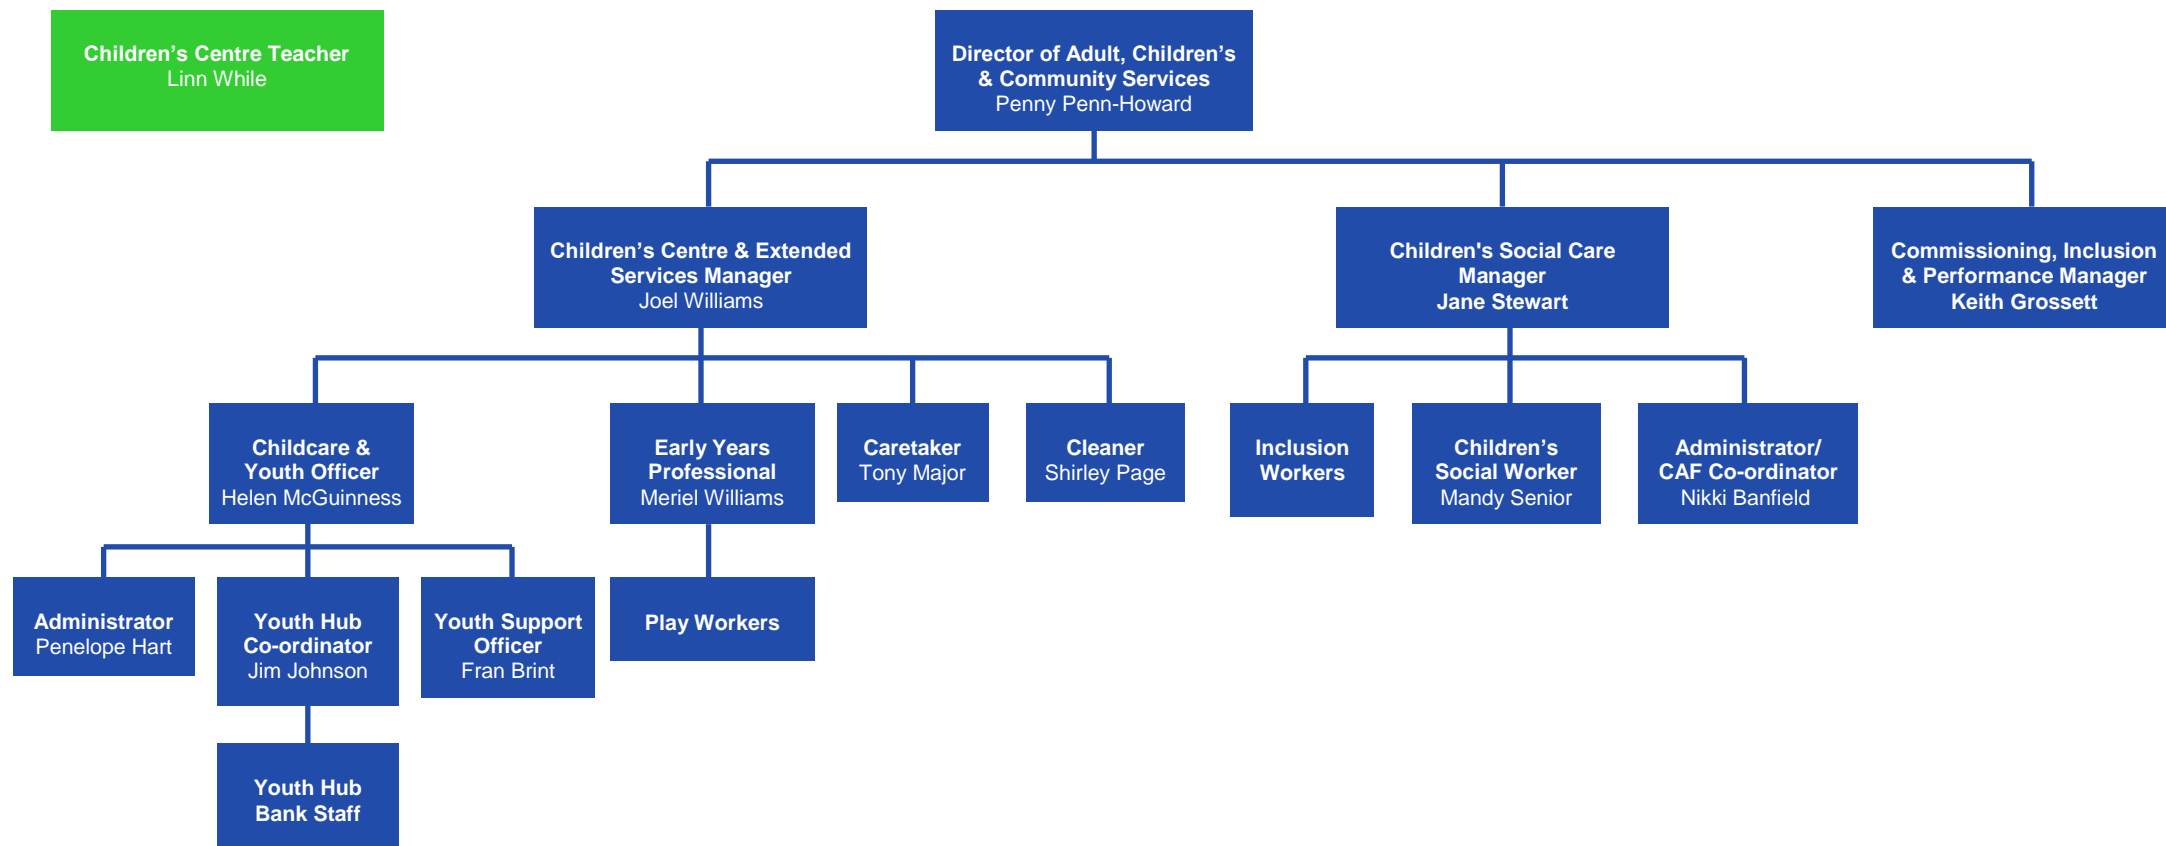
Children's Centre Teacher
Linn While

Director of Adult, Children's & Community Services
Penny Penn-Howard

Children's Centre & Extended Services Manager
Joel Williams

Children's Social Care Manager
Jane Stewart

Commissioning, Inclusion & Performance Manager
Keith Grossett

Childcare & Youth Officer
Helen McGuinness

Early Years Professional
Meriel Williams

Caretaker
Tony Major

Cleaner
Shirley Page

Inclusion Workers

Children's Social Worker
Mandy Senior

Administrator/ CAF Co-ordinator
Nikki Banfield

Administrator
Penelope Hart

Youth Hub Co-ordinator
Jim Johnson

Youth Support Officer
Fran Brint

Play Workers

Youth Hub Bank Staff